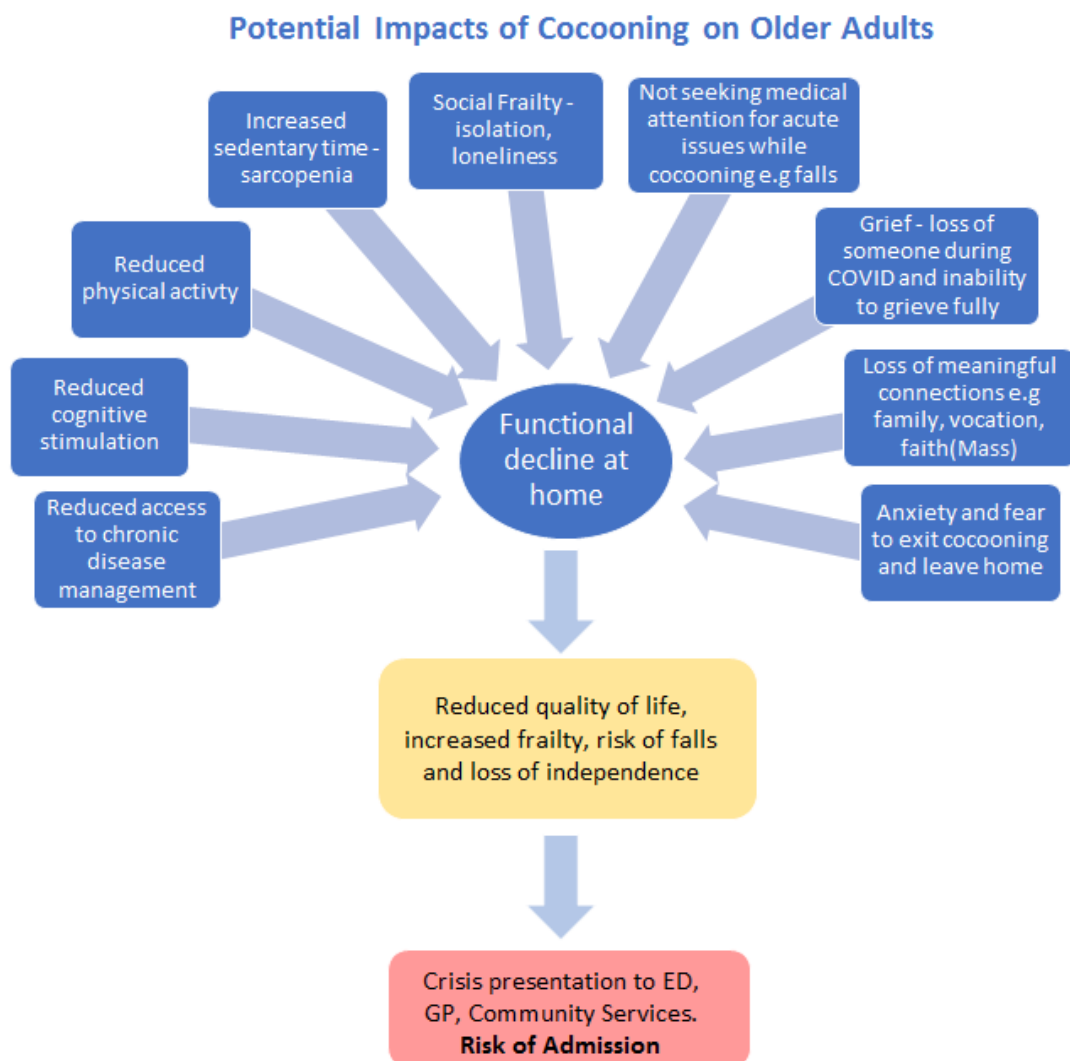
Potential Impacts of Cocooning on Older Adults

Increased sedentary time - sarcopenia

Social Frailty - isolation, loneliness

Not seeking medical attention for acute issues while cocooning e.g falls

Reduced physical activty

Grief - loss of someone during COVID and inability to grieve fully

Reduced cognitive stimulation

Loss of meaningful connections e.g family, vocation, faith(Mass)

Functional decline at home

Reduced access to chronic disease management

Anxiety and fear to exit cocooning and leave home

Reduced quality of life, increased frailty, risk of falls and loss of independence

Crisis presentation to ED, GP, Community Services.
**Risk of Admission**